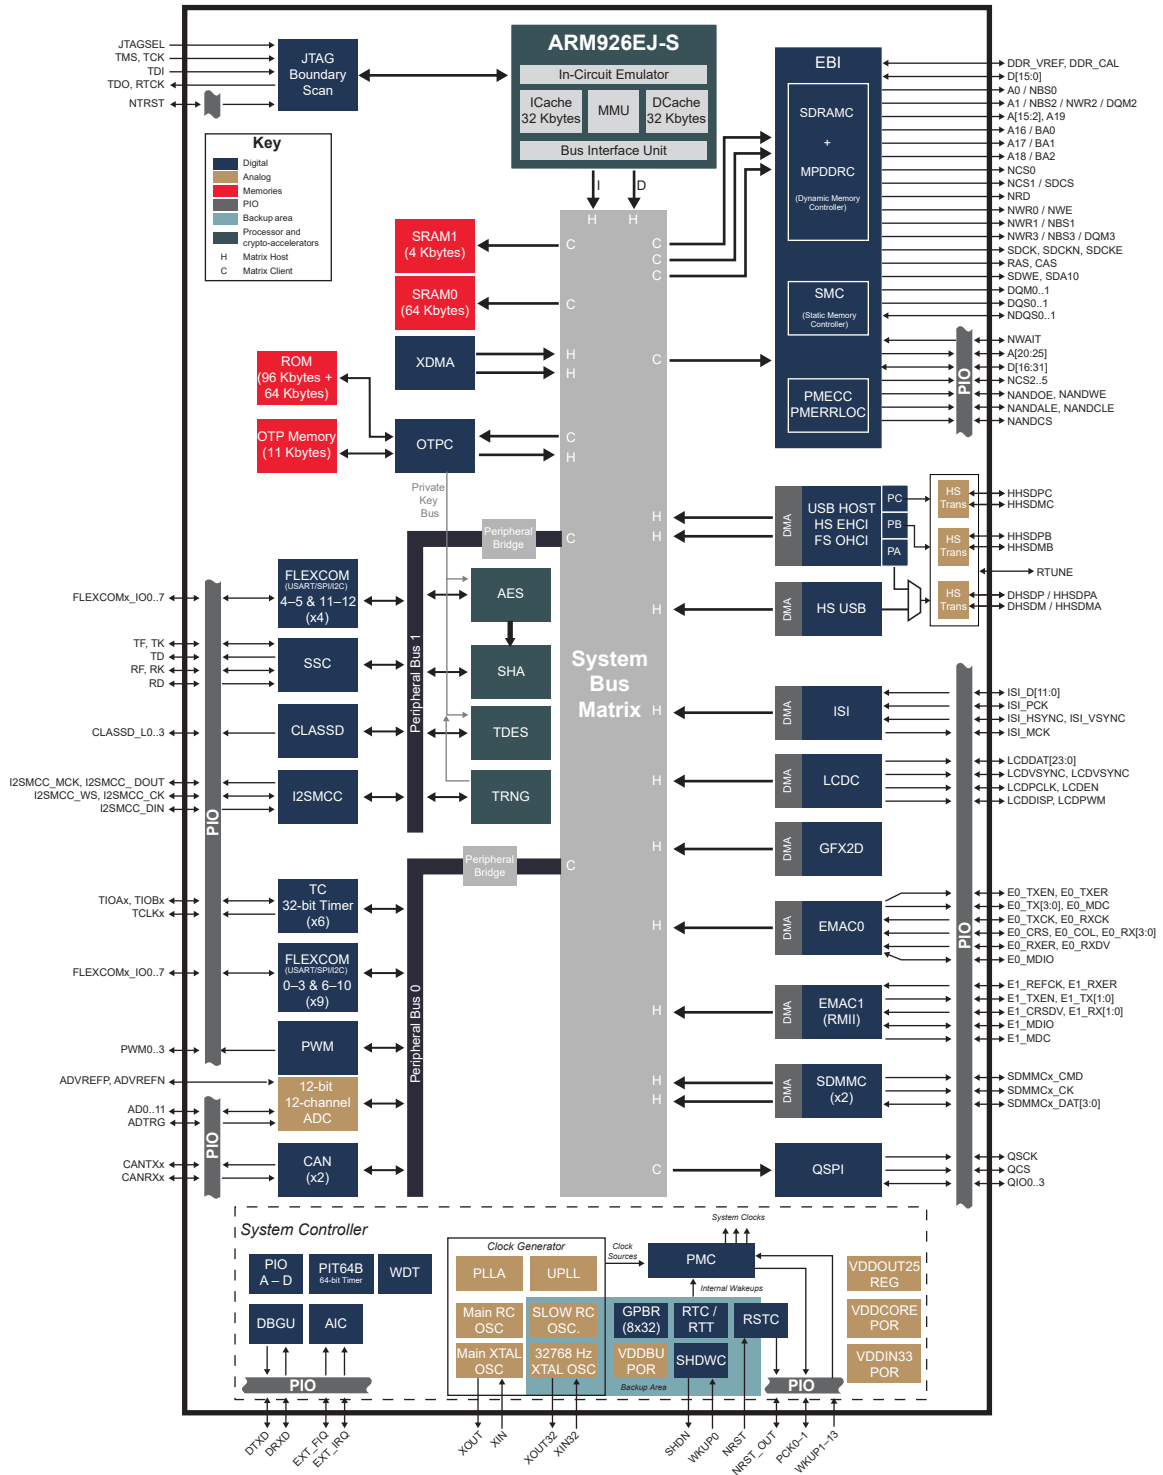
JTAGSEL
TMS, TCK
TDI
TDO, RTCK
NTRST

JTAG Boundary Scan

ARM926EJ-S
In-Circuit Emulator
ICache 32 Kbytes
MMU
DCache 32 Kbytes
Bus Interface Unit
I
D

EBI
SDRAMC
+
MPDDRC
(Dynamic Memory Controller)
SMC
(Static Memory Controller)
PMECC
PMERRLOC

DDR_VREF, DDR_CAL
D[15:0]
A0 / NBS0
A1 / NBS2 / NWR2 / DQM2
A[15:2], A19
A16 / BA0
A17 / BA1
A18 / BA2
NCS0
NCS1 / SDCS
NRD
NWR0 / NWE
NWR1 / NBS1
NWR3 / NBS3 / DQM3
SDCK, SDCKN, SDCKE
RAS, CAS
SDWE, SDA10
DQM0..1
DQS0..1
NDQS0..1
NWAIT
A[20:25]
D[16:31]
NCS2..5
NANDOE, NANDWE
NANDALE, NANDCLE
NANDCS
PIO

Key
Digital
Analog
Memories
PIO
Backup area
Processor and crypto-accelerators
H Matrix Host
C Matrix Client

SRAM1 (4 Kbytes)
SRAM0 (64 Kbytes)
XDMA
ROM (96 Kbytes + 64 Kbytes)
OTP Memory (11 Kbytes)
OTPC
Private Key Bus

H H
C C C C C H H C H C H H H H H H H H H H C C

System Bus Matrix

DMA
USB HOST HS EHCI FS OHCI
PC
PB
PA
HS Trans
HS Trans
HS Trans
HHSDPC
HHSDMC
HHSDPB
HHSDMB
RTUNE
DHSDP / HHSDPA
DHSDM / HHSDMA
DMA
HS USB

Peripheral Bridge
Peripheral Bus 1
FLEXCOM (USART/SPI/I2C) 4–5 & 11–12 (x4)
SSC
CLASSD
I2SMCC
AES
SHA
TDES
TRNG

FLEXCOMx_IO0..7
TF, TK
TD
RF, RK
RD
CLASSD_L0..3
I2SMCC_MCK, I2SMCC_ DOUT
I2SMCC_WS, I2SMCC_CK
I2SMCC_DIN
PIO

DMA
ISI
ISI_D[11:0]
ISI_PCK
ISI_HSYNC, ISI_VSYNC
ISI_MCK
DMA
LCDC
LCDDAT[23:0]
LCDVSYNC, LCDVSYNC
LCDPCLK, LCDEN
LCDDISP, LCDPWM
DMA
GFX2D
DMA
EMAC0
E0_TXEN, E0_TXER
E0_TX[3:0], E0_MDC
E0_TXCK, E0_RXCK
E0_CRS, E0_COL, E0_RX[3:0]
E0_RXER, E0_RXDV
E0_MDIO
DMA
EMAC1 (RMII)
E1_REFCK, E1_RXER
E1_TXEN, E1_TX[1:0]
E1_CRSDV, E1_RX[1:0]
E1_MDIO
E1_MDC
DMA
SDMMC (x2)
SDMMCx_CMD
SDMMCx_CK
SDMMCx_DAT[3:0]
QSPI
QSCK
QCS
QIO0..3
PIO

Peripheral Bridge
Peripheral Bus 0
TIOAx, TIOBx
TCLKx
TC 32-bit Timer (x6)
FLEXCOMx_IO0..7
FLEXCOM (USART/SPI/I2C) 0–3 & 6–10 (x9)
PWM0..3
PWM
ADVREFP, ADVREFN
12-bit 12-channel ADC
AD0..11
ADTRG
PIO
CANTXx
CANRXx
CAN (x2)

System Controller
PIO A – D
PIT64B 64-bit Timer
WDT
DBGU
AIC
PIO
Clock Generator
PLLA
UPLL
Main RC OSC
SLOW RC OSC.
Main XTAL OSC
32768 Hz XTAL OSC
Clock Sources
PMC
System Clocks
Internal Wakeups
GPBR (8x32)
RTC / RTT
RSTC
VDDBU POR
SHDWC
Backup Area
PIO
VDDOUT25 REG
VDDCORE POR
VDDIN33 POR

DTXD
DRXD
EXT_FIQ
EXT_IRQ
XOUT
XIN
XOUT32
XIN32
SHDN
WKUP0
NRST
NRST_OUT
PCK0–1
WKUP1–13